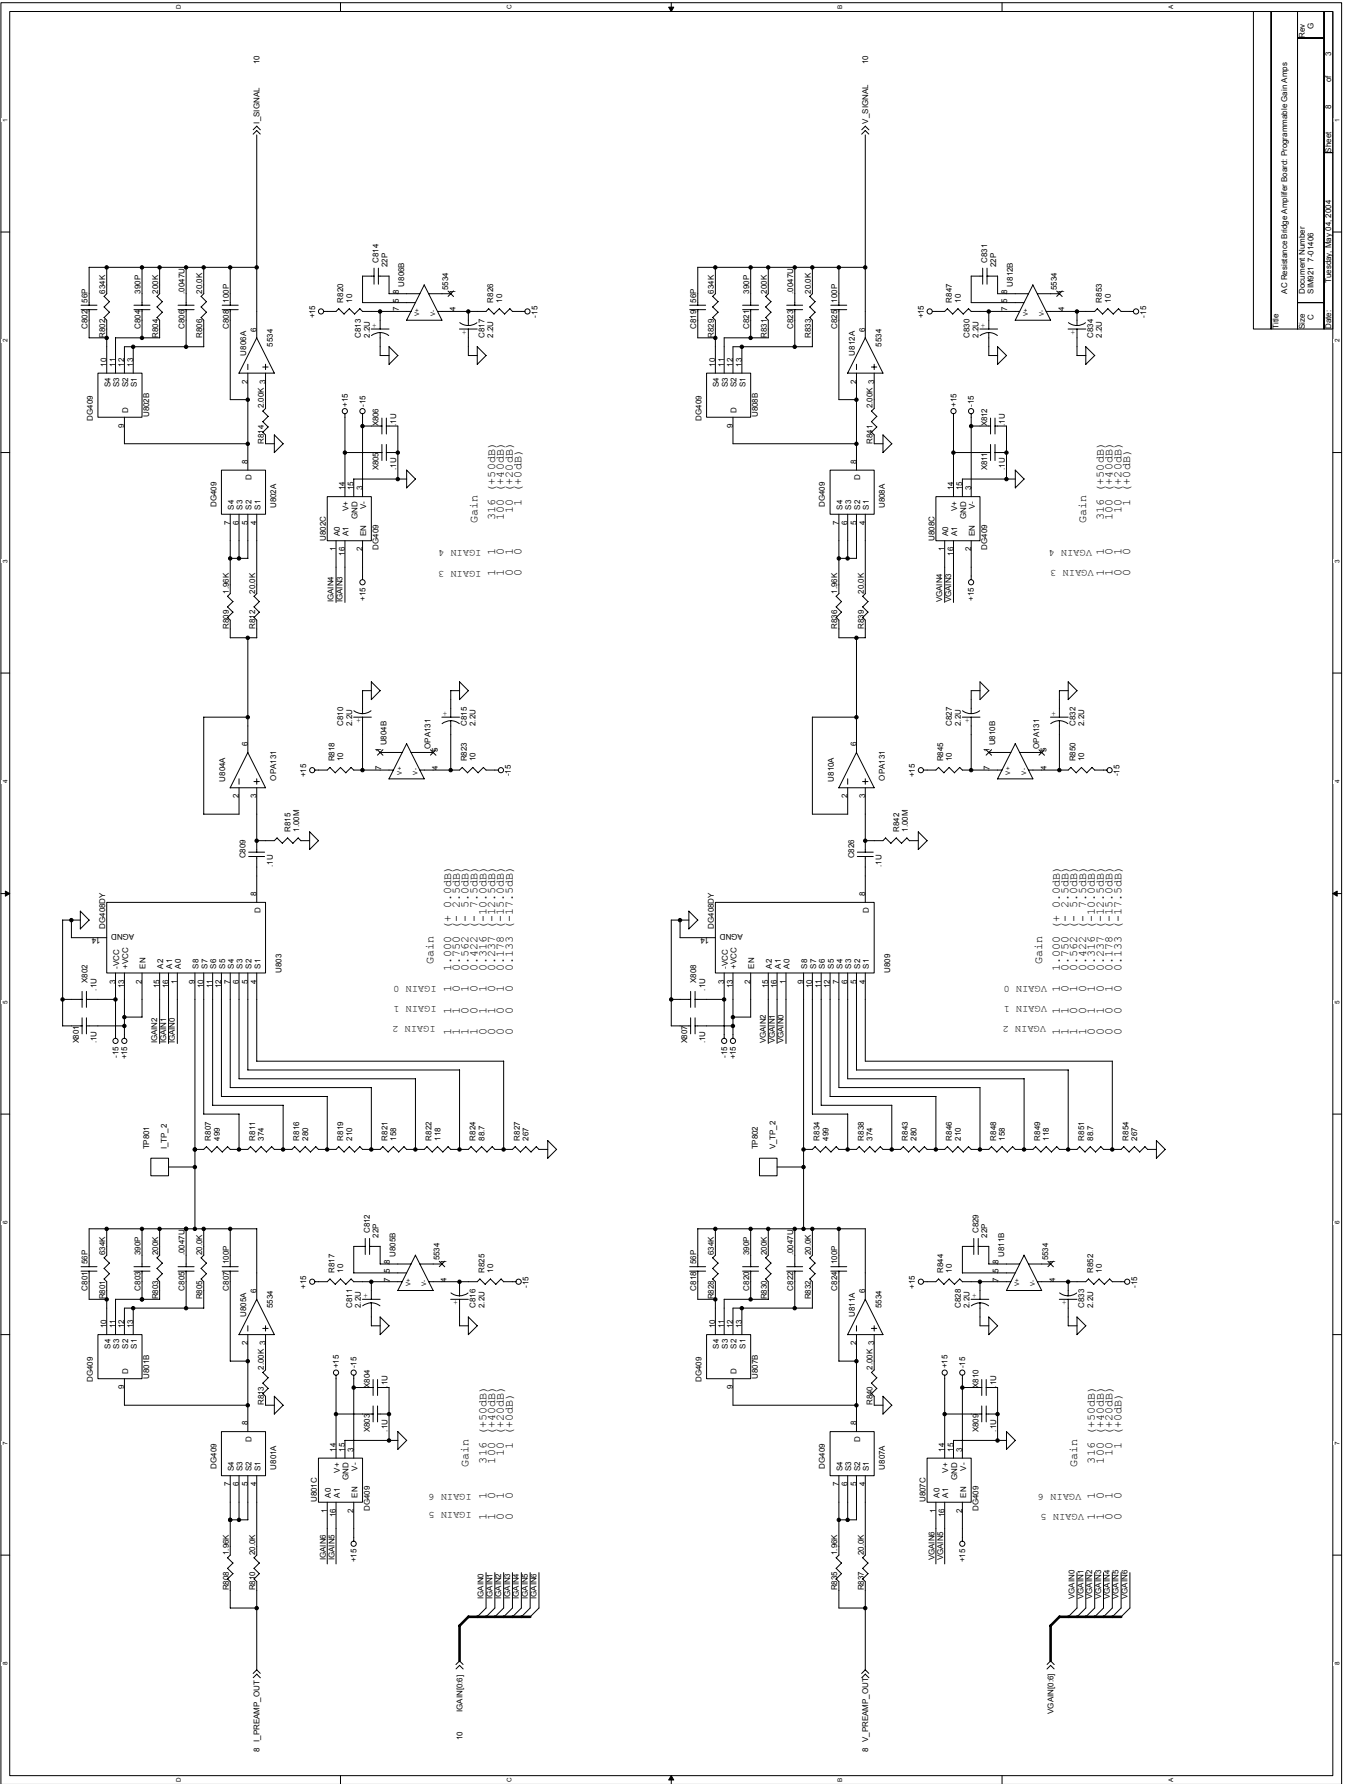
Title
AC Resistance Bridge Amplifier Board: Programmable Gain Amps
Size C
Document Number
SIM921 7-01406
Rev G
Date Tuesday, May 04, 2004
Sheet 8 of 3

I_SIGNAL
V_SIGNAL
I_PREAMP_OUT
V_PREAMP_OUT
IGAIN[0:6]
VGAIN[0:6]
I_TP_2
V_TP_2
TP801
TP802

DG409
U802B
U802A
U802C
U801B
U801A
U801C
U808B
U808A
U808C
U807B
U807A
U807C
DG408DY
U803
U809
U806A
U806B
U805A
U805B
U812A
U812B
U811A
U811B
U804A
U804B
U810A
U810B
5534
OPA131

R802 634K
C802 56P
C804 390P
R804 200K
C806 .0047U
R806 20.0K
C808 100P
R814 2.00K
R809 1.96K
R812 20.0K
R820 10
C814 22P
C813 2.2U
C817 2.2U
R826 10
X806 1U
X805 .1U
R818 10
C810 2.2U
C815 2.2U
R823 10
R815 1.00M
C809 .1U
X802 .1U
X801 .1U
R807 499
R811 374
R816 280
R819 210
R821 158
R822 118
R824 88.7
R827 267
R801 634K
C801 56P
C803 390P
R803 200K
C805 .0047U
R805 20.0K
C807 100P
R813 2.00K
R808 1.96K
R810 20.0K
R817 10
C812 22P
C811 2.2U
C816 2.2U
R825 10
X804 1U
X803 .1U

R829 634K
C819 56P
C821 390P
R831 200K
C823 .0047U
R833 20.0K
C825 100P
R841 2.00K
R836 1.96K
R839 20.0K
R847 10
C831 22P
C830 2.2U
C834 2.2U
R853 10
X812 1U
X811 .1U
R845 10
C827 2.2U
C832 2.2U
R850 10
R842 1.00M
C826 .1U
X808 .1U
X807 .1U
R834 499
R838 374
R843 280
R846 210
R848 158
R849 118
R851 88.7
R854 267
R828 634K
C818 56P
C820 390P
R830 200K
C822 .0047U
R832 20.0K
C824 100P
R840 2.00K
R835 1.96K
R837 20.0K
R844 10
C829 22P
C828 2.2U
C833 2.2U
R852 10
X810 1U
X809 .1U

+15 -15
S1 S2 S3 S4 D
S1 S2 S3 S4 S5 S6 S7 S8 D
A0 A1 A2 EN V+ GND V- -VCC +VCC AGND

IGAIN0 IGAIN1 IGAIN2 IGAIN3 IGAIN4 IGAIN5 IGAIN6
VGAIN0 VGAIN1 VGAIN2 VGAIN3 VGAIN4 VGAIN5 VGAIN6

IGAIN 4 0101
IGAIN 3 0011
Gain
316 (+50dB)
100 (+40dB)
10 (+20dB)
1 (+0dB)

IGAIN 0 01010101
IGAIN 1 00110011
IGAIN 2 00001111
Gain
1.000 (+ 0.0dB)
0.750 (- 2.5dB)
0.562 (- 5.0dB)
0.422 (- 7.5dB)
0.316 (-10.0dB)
0.237 (-12.5dB)
0.178 (-15.0dB)
0.133 (-17.5dB)

IGAIN 6 0101
IGAIN 5 0011
Gain
316 (+50dB)
100 (+40dB)
10 (+20dB)
1 (+0dB)

VGAIN 4 0101
VGAIN 3 0011
Gain
316 (+50dB)
100 (+40dB)
10 (+20dB)
1 (+0dB)

VGAIN 0 01010101
VGAIN 1 00110011
VGAIN 2 00001111
Gain
1.000 (+ 0.0dB)
0.752 (- 2.5dB)
0.562 (- 5.0dB)
0.422 (- 7.5dB)
0.316 (-10.0dB)
0.237 (-12.5dB)
0.178 (-15.0dB)
0.133 (-17.5dB)

VGAIN 6 0101
VGAIN 5 0011
Gain
316 (+50dB)
100 (+40dB)
10 (+20dB)
1 (+0dB)

D C B A
1 2 3 4 5 6 7 8
10